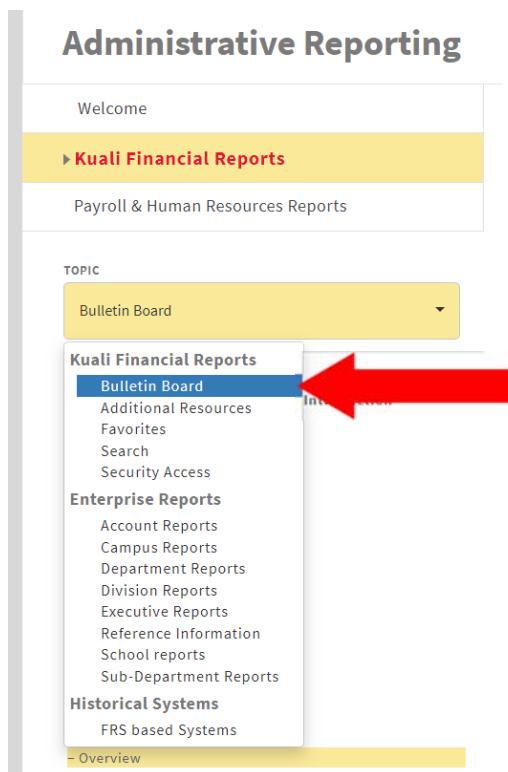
Administrative Reporting

Welcome

Kuali Financial Reports

Payroll & Human Resources Reports

TOPIC

Bulletin Board

Kuali Financial Reports
Bulletin Board
Additional Resources
Favorites
Search
Security Access
Enterprise Reports
Account Reports
Campus Reports
Department Reports
Division Reports
Executive Reports
Reference Information
School reports
Sub-Department Reports
Historical Systems
FRS based Systems

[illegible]

– Overview